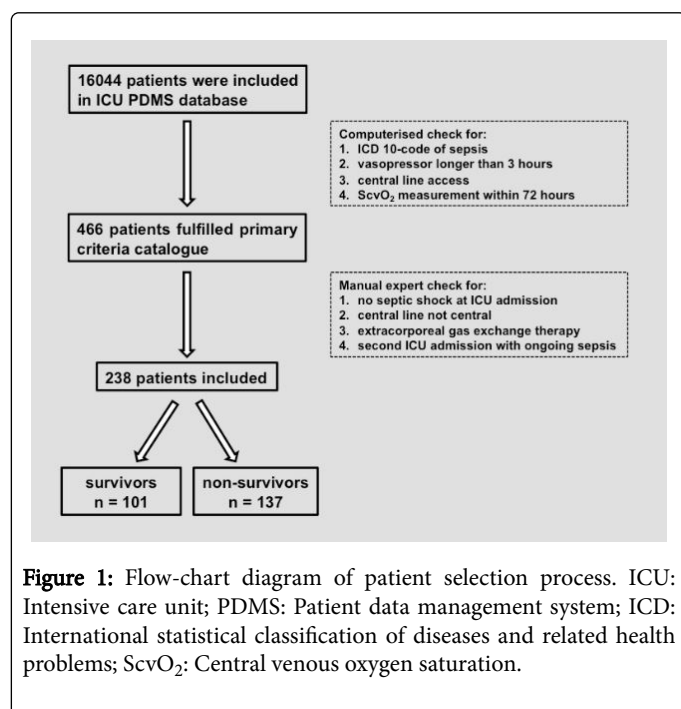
16044 patients were included in ICU PDMS database

Computerised check for:
1. ICD 10-code of sepsis
2. vasopressor longer than 3 hours
3. central line access
4. ScvO$_2$ measurement within 72 hours

466 patients fulfilled primary criteria catalogue

Manual expert check for:
1. no septic shock at ICU admission
2. central line not central
3. extracorporeal gas exchange therapy
4. second ICU admission with ongoing sepsis

238 patients included

survivors
n = 101

non-survivors
n = 137

Figure 1: Flow-chart diagram of patient selection process. ICU: Intensive care unit; PDMS: Patient data management system; ICD: International statistical classification of diseases and related health problems; ScvO$_2$: Central venous oxygen saturation.